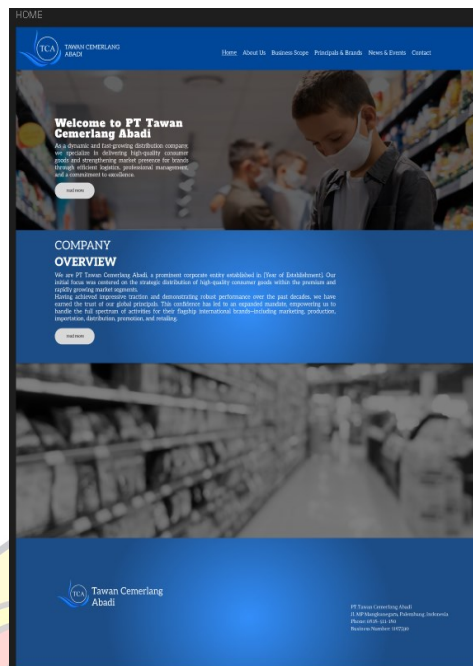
HOME

TCA TAWAN CEMERLANG ABADI

Home About Us Business Scope Principals & Brands News & Events Contact

Welcome to PT Tawan Cemerlang Abadi

As a dynamic and fast-growing distribution company, we specialize in delivering high-quality consumer goods and strengthening market presence for brands through efficient logistics, professional management, and a commitment to excellence.

read more

COMPANY
OVERVIEW

We are PT Tawan Cemerlang Abadi, a prominent corporate entity established in [Year of Establishment]. Our initial focus was centered on the strategic distribution of high-quality consumer goods within the premium and rapidly growing market segments.
Having achieved impressive traction and demonstrating robust performance over the past decades, we have earned the trust of our global principals. This confidence has led to an expanded mandate, empowering us to handle the full spectrum of activities for their flagship international brands—including marketing, production, importation, distribution, promotion, and retailing.

read more

TCA Tawan Cemerlang Abadi

PT Tawan Cemerlang Abadi
Jl. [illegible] Palembang, Indonesia
Phone: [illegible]
Business Number: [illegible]